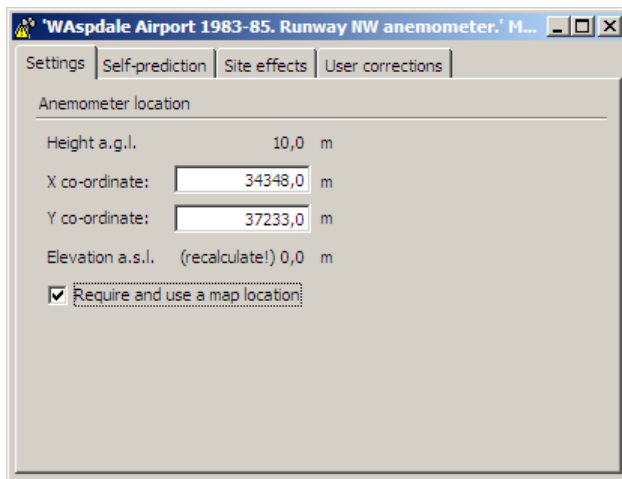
'WAspdale Airport 1983-85. Runway NW anemometer.' M...

Settings | Self-prediction | Site effects | User corrections

Anemometer location

Height a.g.l. 10,0 m

X co-ordinate: 34348,0 m

Y co-ordinate: 37233,0 m

Elevation a.s.l. (recalculate!) 0,0 m

Require and use a map location